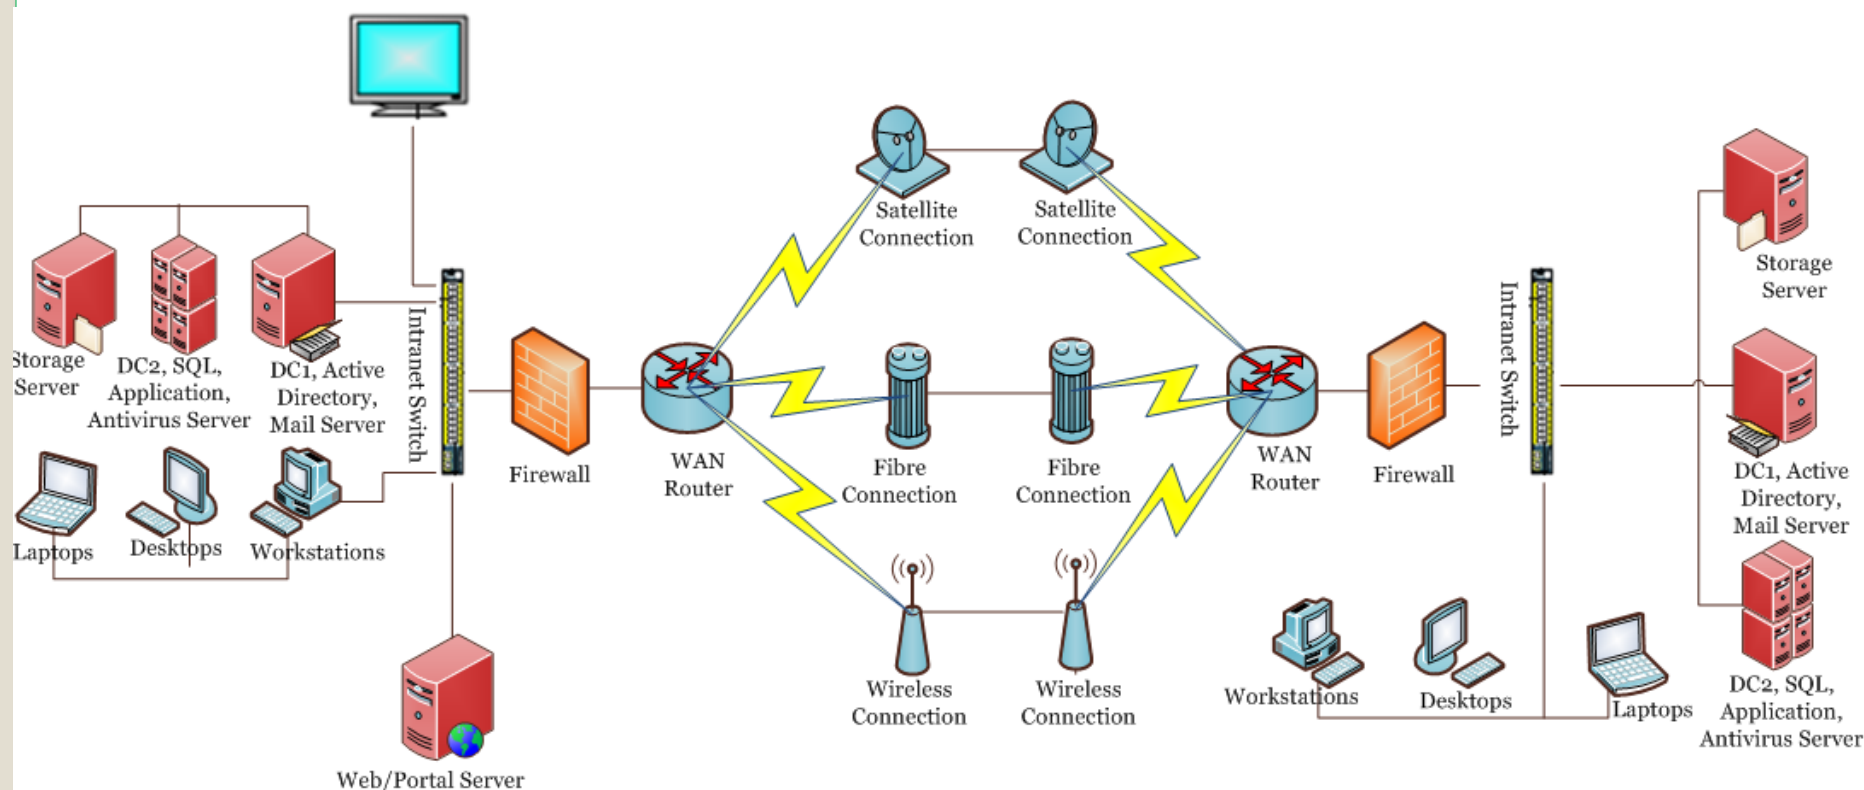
Storage Server

DC2, SQL, Application, Antivirus Server

DC1, Active Directory, Mail Server

Intranet Switch

Laptops

Desktops

Workstations

Web/Portal Server

Firewall

WAN Router

Satellite Connection

Satellite Connection

Fibre Connection

Fibre Connection

Wireless Connection

Wireless Connection

WAN Router

Firewall

Intranet Switch

Storage Server

DC1, Active Directory, Mail Server

DC2, SQL, Application, Antivirus Server

Workstations

Desktops

Laptops